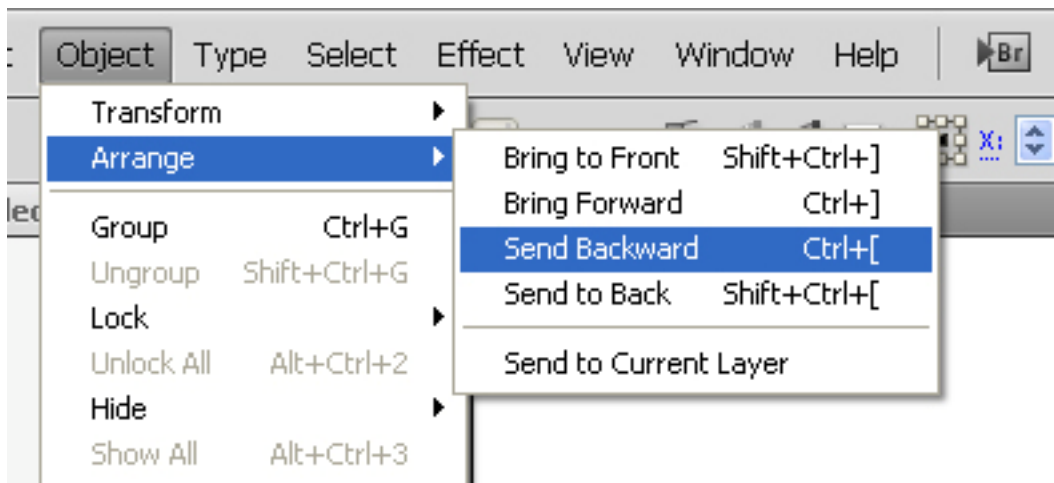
t Object Type Select Effect View Window Help Br

Transform
Arrange

Group Ctrl+G
Ungroup Shift+Ctrl+G
Lock
Unlock All Alt+Ctrl+2
Hide
Show All Alt+Ctrl+3

Bring to Front Shift+Ctrl+]
Bring Forward Ctrl+]
Send Backward Ctrl+[
Send to Back Shift+Ctrl+[

Send to Current Layer

X:

lec